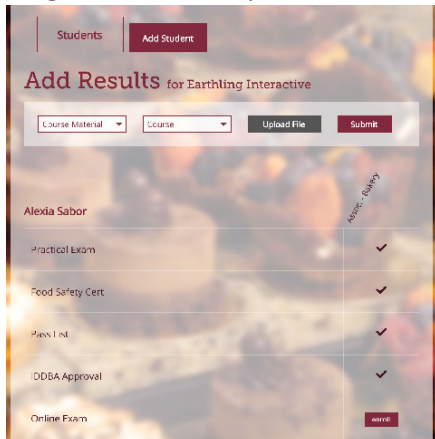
Students

Add Student

Add Results for Earthling Interactive

Course Material

Course

Upload File

Submit

Alexia Sabor

Assist. - Bakery

Practical Exam ✔

Food Safety Cert ✔

Pass List ✔

IDDBA Approval ✔

Online Exam

enroll